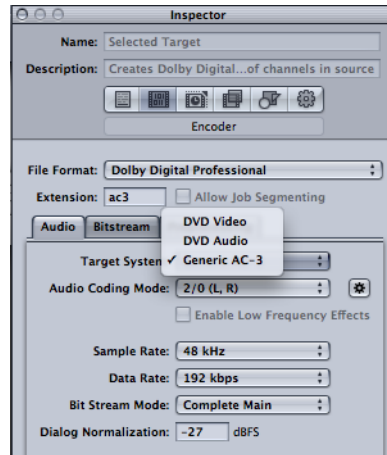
Inspector

Name: Selected Target

Description: Creates Dolby Digital...of channels in source

Encoder

File Format: Dolby Digital Professional

Extension: ac3

Allow Job Segmenting

Audio

Bitstream

DVD Video

DVD Audio

✓ Generic AC-3

Target System

Audio Coding Mode: 2/0 (L, R)

Enable Low Frequency Effects

Sample Rate: 48 kHz

Data Rate: 192 kbps

Bit Stream Mode: Complete Main

Dialog Normalization: -27 dBFS